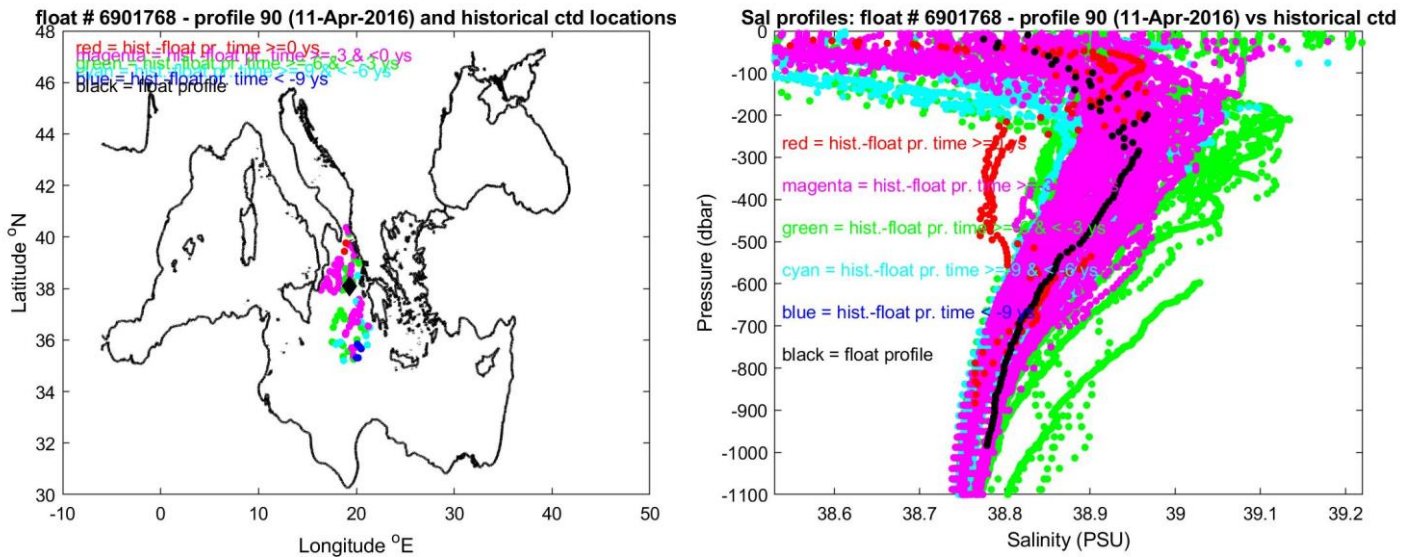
float # 6901768 - profile 90 (11-Apr-2016) and historical ctd locations

red = hist.-float pr. time >=0 ys
magenta = hist.-float pr. time >=-3 & <0 ys
green = hist.-float pr. time >=-6 & <-3 ys
cyan = hist.-float pr. time >=-9 & <-6 ys
blue = hist.-float pr. time < -9 ys
black = float profile

Latitude $^{o}$N
48
46
44
42
40
38
36
34
32
30

-10 0 10 20 30 40 50
Longitude $^{o}$E

Sal profiles: float # 6901768 - profile 90 (11-Apr-2016) vs historical ctd

red = hist.-float pr. time >=0 ys
magenta = hist.-float pr. time >=-3 & <0 ys
green = hist.-float pr. time >=-6 & <-3 ys
cyan = hist.-float pr. time >=-9 & <-6 ys
blue = hist.-float pr. time < -9 ys
black = float profile

Pressure (dbar)
0
-100
-200
-300
-400
-500
-600
-700
-800
-900
-1000
-1100

38.6 38.7 38.8 38.9 39 39.1 39.2
Salinity (PSU)